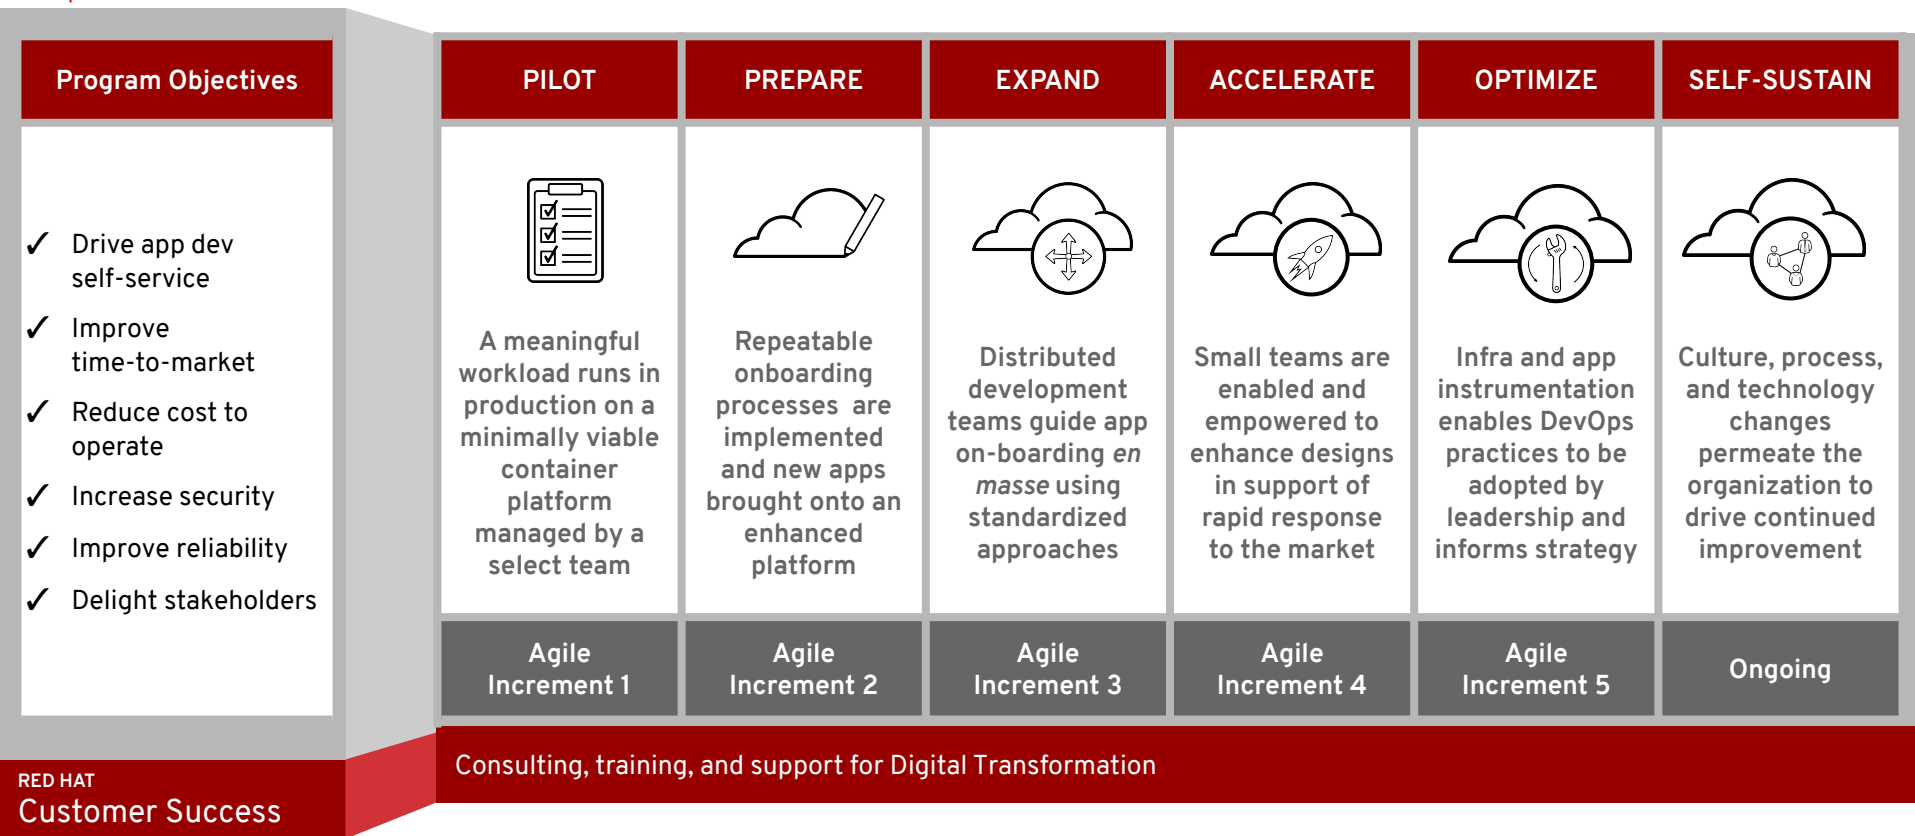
Program Objectives

✓ Drive app dev self-service

✓ Improve time-to-market

✓ Reduce cost to operate

✓ Increase security

✓ Improve reliability

✓ Delight stakeholders

| PILOT | PREPARE | EXPAND | ACCELERATE | OPTIMIZE | SELF-SUSTAIN |
|---|---|---|---|---|---|
| A meaningful workload runs in production on a minimally viable container platform managed by a select team | Repeatable onboarding processes are implemented and new apps brought onto an enhanced platform | Distributed development teams guide app on-boarding *en masse* using standardized approaches | Small teams are enabled and empowered to enhance designs in support of rapid response to the market | Infra and app instrumentation enables DevOps practices to be adopted by leadership and informs strategy | Culture, process, and technology changes permeate the organization to drive continued improvement |
| Agile Increment 1 | Agile Increment 2 | Agile Increment 3 | Agile Increment 4 | Agile Increment 5 | Ongoing |

RED HAT
Customer Success

Consulting, training, and support for Digital Transformation